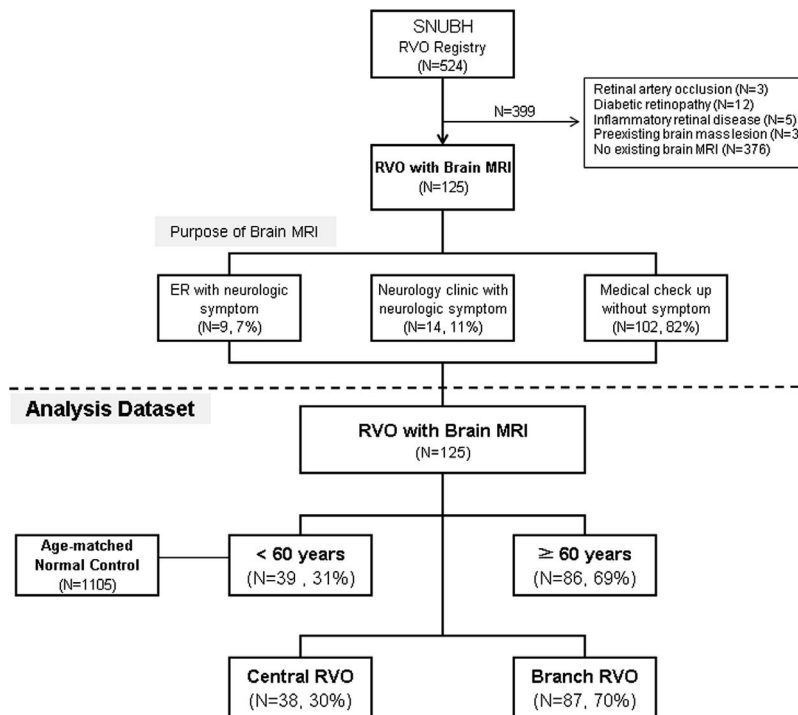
SNUBH
RVO Registry
(N=524)

N=399

Retinal artery occlusion (N=3)
Diabetic retinopathy (N=12)
Inflammatory retinal disease (N=5)
Preexisting brain mass lesion (N=3
No existing brain MRI (N=376)

RVO with Brain MRI
(N=125)

Purpose of Brain MRI

ER with neurologic symptom
(N=9, 7%)

Neurology clinic with neurologic symptom
(N=14, 11%)

Medical check up without symptom
(N=102, 82%)

Analysis Dataset

RVO with Brain MRI
(N=125)

Age-matched Normal Control
(N=1105)

< 60 years
(N=39 , 31%)

≥ 60 years
(N=86, 69%)

Central RVO
(N=38, 30%)

Branch RVO
(N=87, 70%)